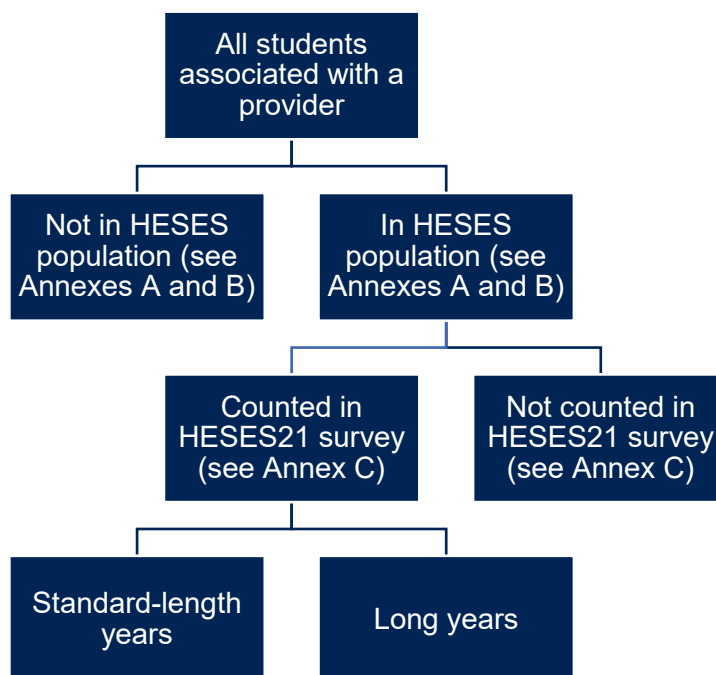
All students associated with a provider

Not in HESES population (see Annexes A and B)

In HESES population (see Annexes A and B)

Counted in HESES21 survey (see Annex C)

Not counted in HESES21 survey (see Annex C)

Standard-length years

Long years